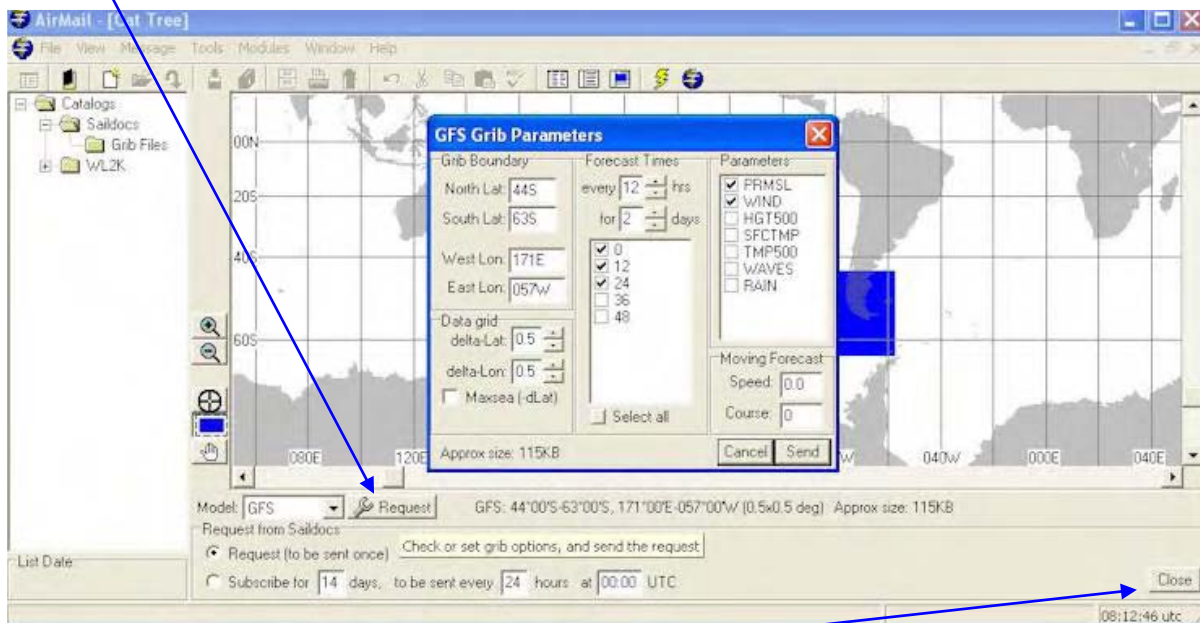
AirMail - [Cat Tree]

File View Message Tools Modules Window Help

Catalogs
Saildocs
Grib Files
WL2K

00N
20S
40S
60S
080E
120E
040W
000E
040E

GFS Grib Parameters

Grib Boundary
North Lat: 44S
South Lat: 63S
West Lon: 171E
East Lon: 057W

Data grid
delta-Lat: 0.5
delta-Lon: 0.5
Maxsea (-dLat)

Forecast Times
every 12 hrs
for 2 days
0
12
24
36
48
Select all

Parameters
PRMSL
WIND
HGT500
SFCTMP
TMP500
WAVES
RAIN

Moving Forecast
Speed: 0.0
Course: 0

Approx size: 115KB
Cancel
Send

Model: GFS
Request
GFS: 44°00'S-63°00'S, 171°00'E-057°00'W (0.5x0.5 deg) Approx size: 115KB

Request from Saildocs
Request (to be sent once)
Check or set grib options, and send the request
Subscribe for 14 days, to be sent every 24 hours at 00:00 UTC

List Date

Close

08:12:46 utc